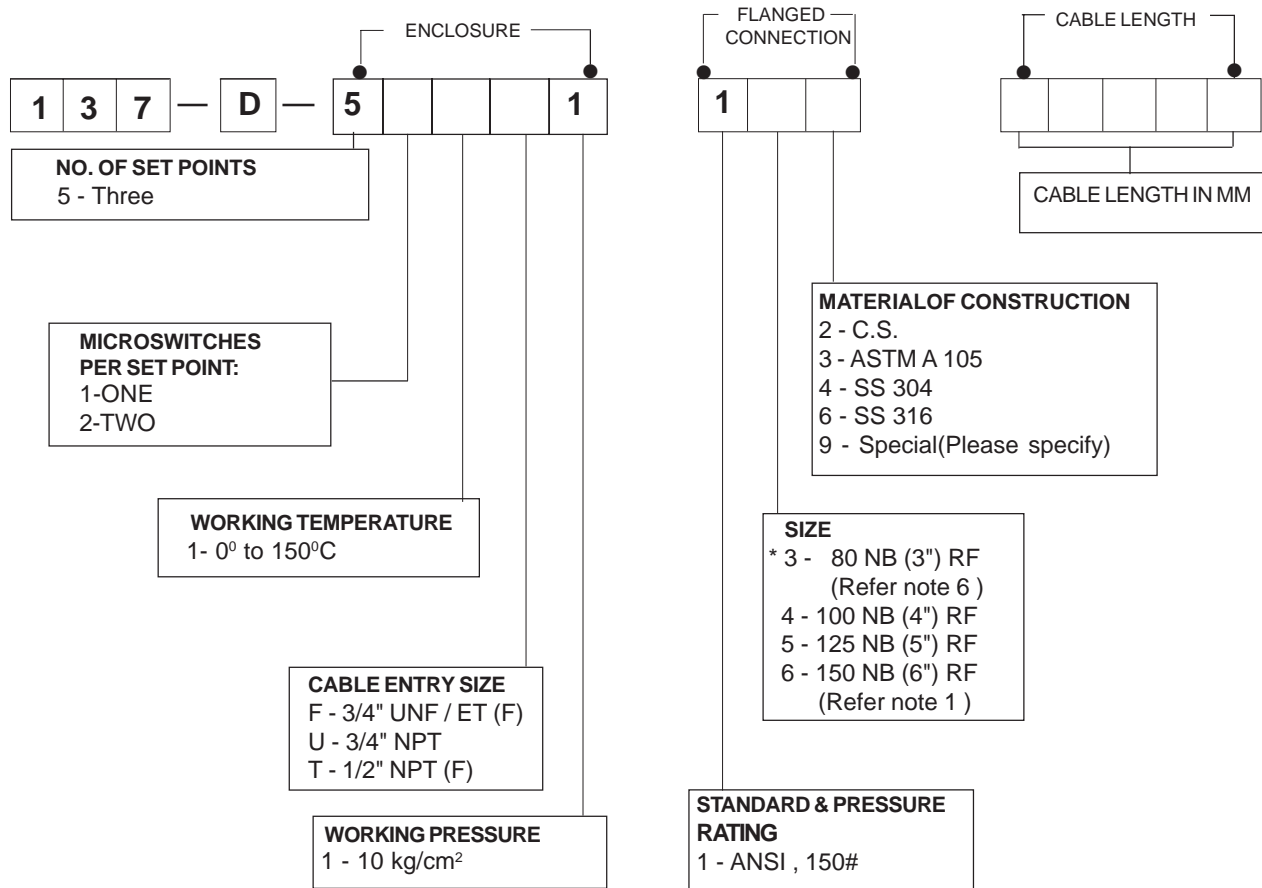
ENCLOSURE

FLANGED CONNECTION

CABLE LENGTH

1 | 3 | 7 — D — 5 | | | | 1

1 | |

| | | |

NO. OF SET POINTS
5 - Three

CABLE LENGTH IN MM

MATERIALOF CONSTRUCTION
2 - C.S.
3 - ASTM A 105
4 - SS 304
6 - SS 316
9 - Special(Please specify)

MICROSWITCHES PER SET POINT:
1-ONE
2-TWO

WORKING TEMPERATURE
1- $0^0$ to $150^0$C

SIZE
* 3 - 80 NB (3") RF (Refer note 6 )
4 - 100 NB (4") RF
5 - 125 NB (5") RF
6 - 150 NB (6") RF (Refer note 1 )

CABLE ENTRY SIZE
F - 3/4" UNF / ET (F)
U - 3/4" NPT
T - 1/2" NPT (F)

STANDARD & PRESSURE RATING
1 - ANSI , 150#

WORKING PRESSURE
1 - 10 kg/$cm^2$